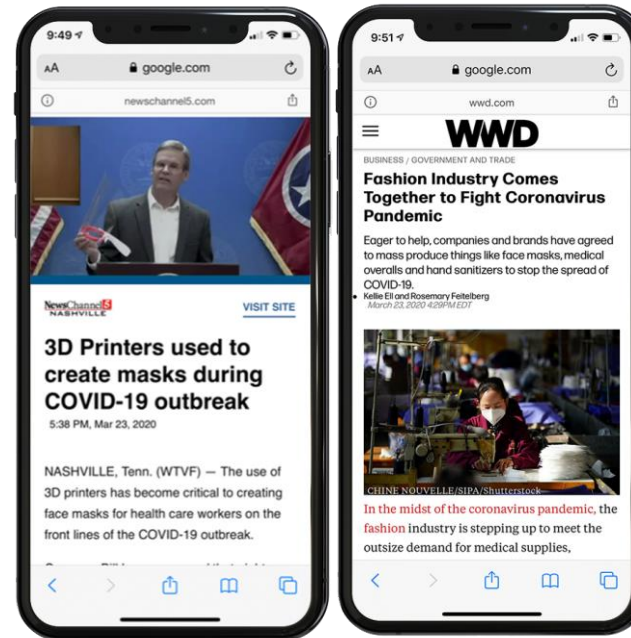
9:49

AA google.com

newschannel5.com

NewsChannel5 NASHVILLE

VISIT SITE

3D Printers used to create masks during COVID-19 outbreak

5:38 PM, Mar 23, 2020

NASHVILLE, Tenn. (WTVF) — The use of 3D printers has become critical to creating face masks for health care workers on the front lines of the COVID-19 outbreak.

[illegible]

9:51

AA google.com

wwd.com

WWD

BUSINESS / GOVERNMENT AND TRADE

Fashion Industry Comes Together to Fight Coronavirus Pandemic

Eager to help, companies and brands have agreed to mass produce things like face masks, medical overalls and hand sanitizers to stop the spread of COVID-19.

Kellie Ell and Rosemary Feitelberg
March 23, 2020 4:29PM EDT

CHINE NOUVELLE/SIPA/Shutterstock

In the midst of the coronavirus pandemic, the fashion industry is stepping up to meet the outsize demand for medical supplies,